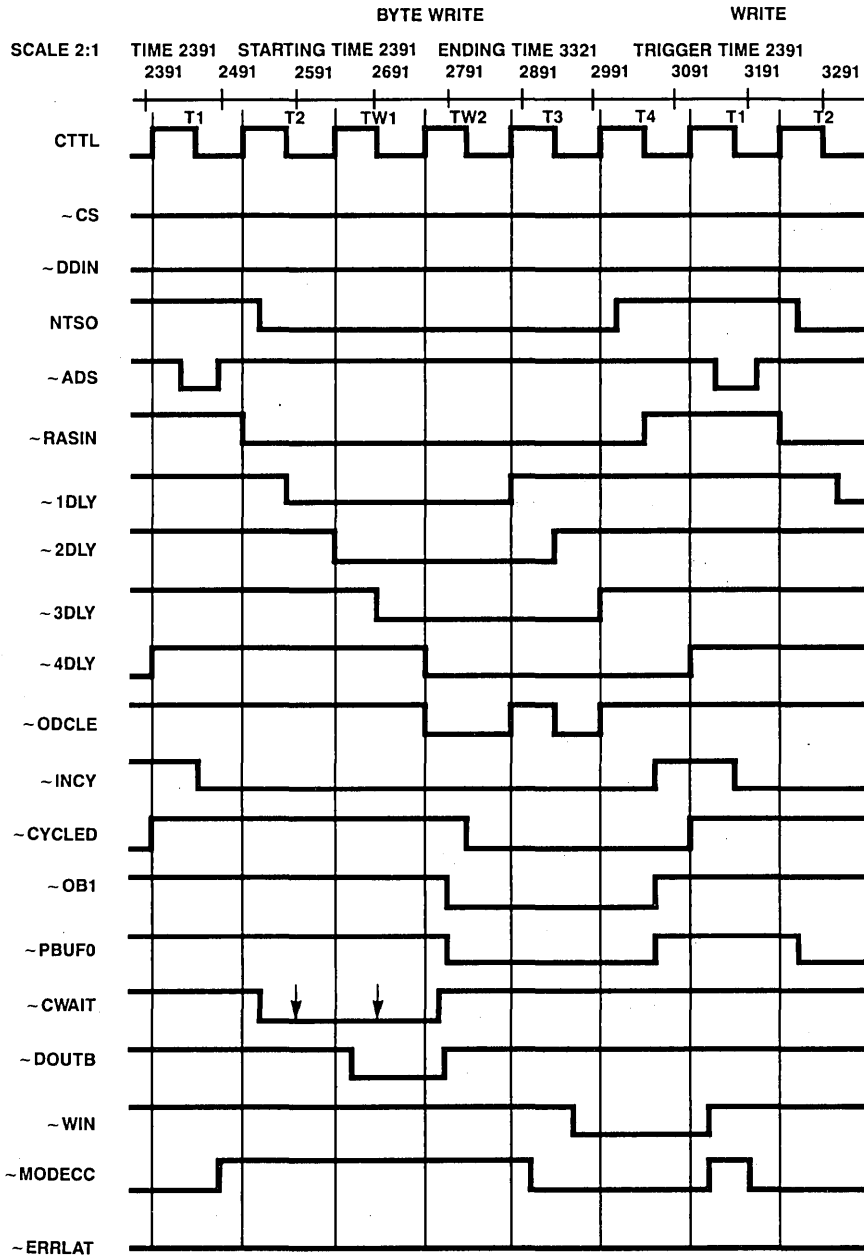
BYTE WRITE

WRITE

SCALE 2:1

TIME 2391 STARTING TIME 2391 ENDING TIME 3321 TRIGGER TIME 2391

2391 2491 2591 2691 2791 2891 2991 3091 3191 3291

T1 T2 TW1 TW2 T3 T4 T1 T2

CTTL

~CS

~DDIN

NTSO

~ADS

~RASIN

~1DLY

~2DLY

~3DLY

~4DLY

~ODCLE

~INCY

~CYCLED

~OB1

~PBUF0

~CWAIT

~DOUTB

~WIN

~MODECC

~ERRLAT